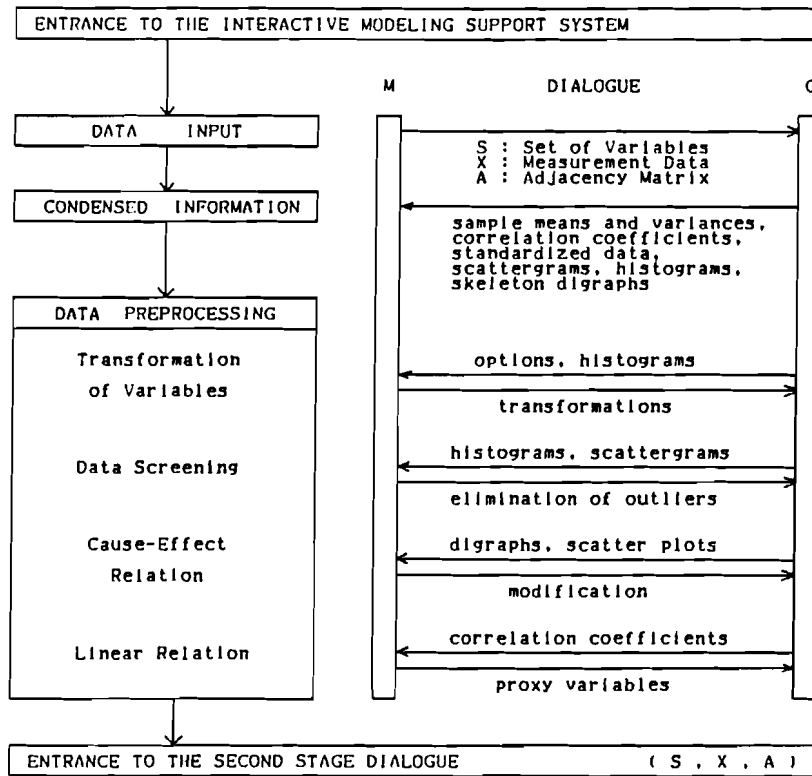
ENTRANCE TO THE INTERACTIVE MODELING SUPPORT SYSTEM

M

DIALOGUE

C

DATA INPUT

S : Set of Variables
X : Measurement Data
A : Adjacency Matrix

CONDENSED INFORMATION

sample means and variances, correlation coefficients, standardized data, scattergrams, histograms, skeleton digraphs

DATA PREPROCESSING

Transformation of Variables

options, histograms

transformations

Data Screening

histograms, scattergrams

elimination of outliers

Cause-Effect Relation

digraphs, scatter plots

modification

Linear Relation

correlation coefficients

proxy variables

ENTRANCE TO THE SECOND STAGE DIALOGUE ( S , X , A )